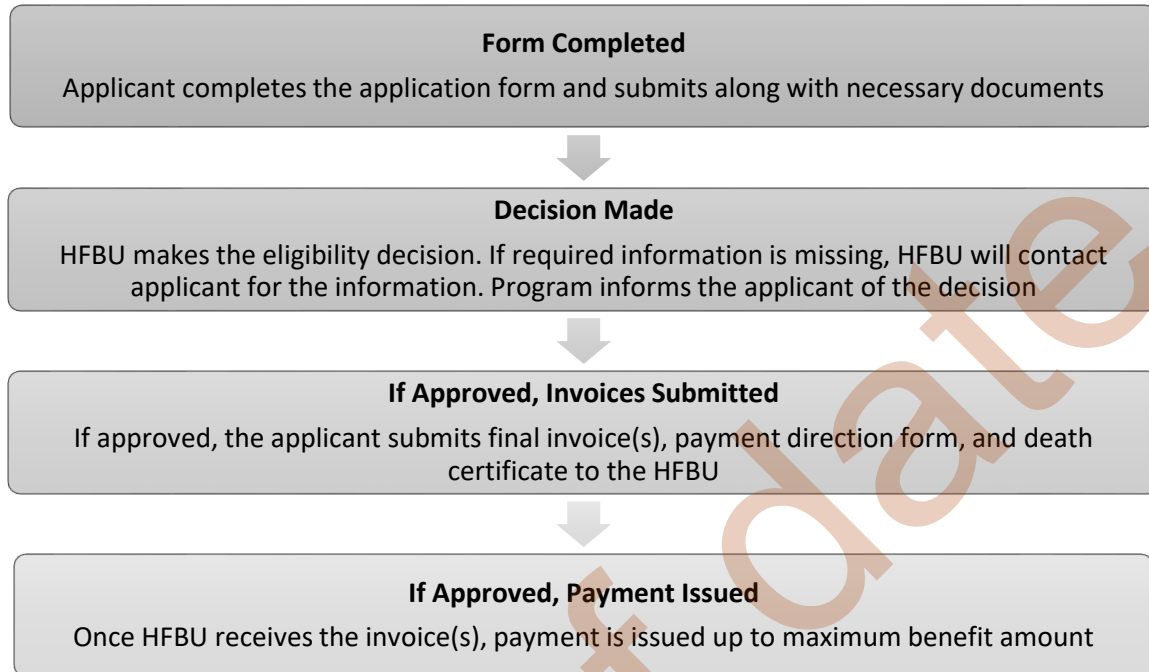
**Form Completed**

Applicant completes the application form and submits along with necessary documents

**Decision Made**

HFBU makes the eligibility decision. If required information is missing, HFBU will contact applicant for the information. Program informs the applicant of the decision

**If Approved, Invoices Submitted**

If approved, the applicant submits final invoice(s), payment direction form, and death certificate to the HFBU

**If Approved, Payment Issued**

Once HFBU receives the invoice(s), payment is issued up to maximum benefit amount

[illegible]date